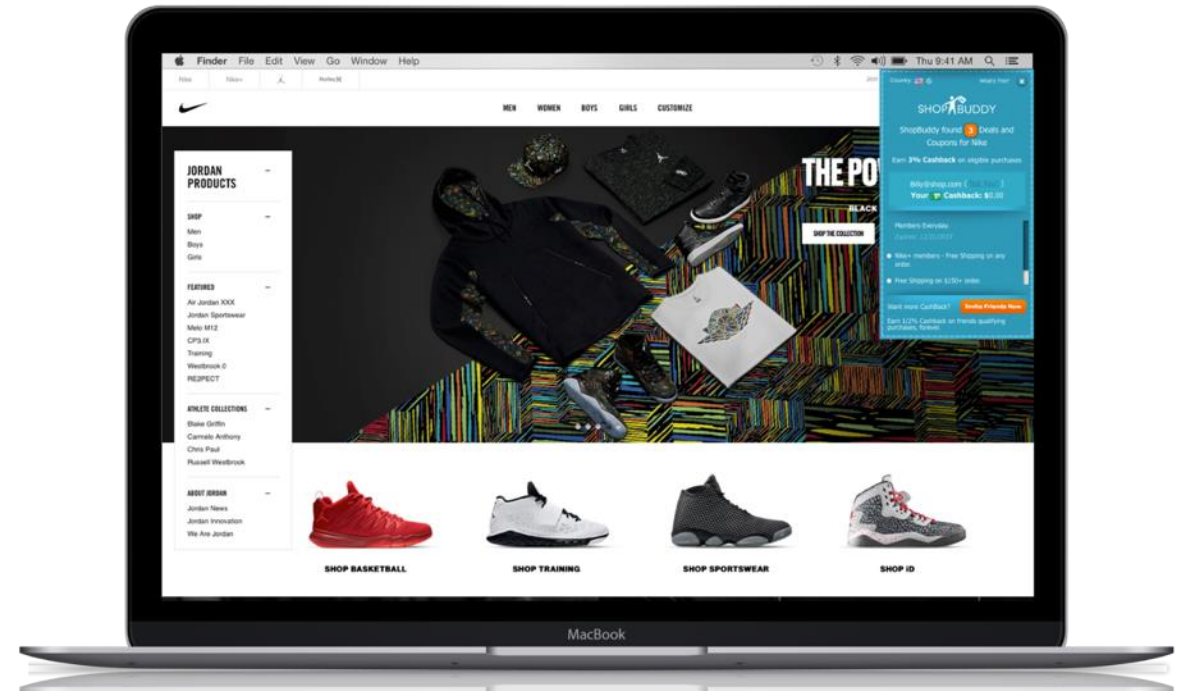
Finder File Edit View Go Window Help

Thu 9:41 AM

Nike Nike+ NotNiked

MEN WOMEN BOYS GIRLS CUSTOMIZE

JORDAN PRODUCTS

SHOP
Men
Boys
Girls

FEATURED
Air Jordan XXX
Jordan Sportswear
Melo M12
CP3.IX
Training
Westbrook 0
RE2PECT

ATHLETE COLLECTIONS
Blake Griffin
Carmelo Anthony
Chris Paul
Russell Westbrook

ABOUT JORDAN
Jordan News
Jordan Innovation
We Are Jordan

THE PO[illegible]

BLACK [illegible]

SHOP THE COLLECTION

Country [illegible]

SHOPBUDDY

ShopBuddy found 3 Deals and Coupons for Nike

Earn 3% Cashback on eligible purchases

Billy@shop.com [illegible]
Your Cashback: $0.00

Members Everyday
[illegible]

Nike+ members - Free Shipping on any order

Free Shipping on $150+ order

Want more Cashback? Invite Friends Now

Earn 1/2% Cashback on friends qualifying purchases, forever!

SHOP BASKETBALL
SHOP TRAINING
SHOP SPORTSWEAR
SHOP iD

MacBook